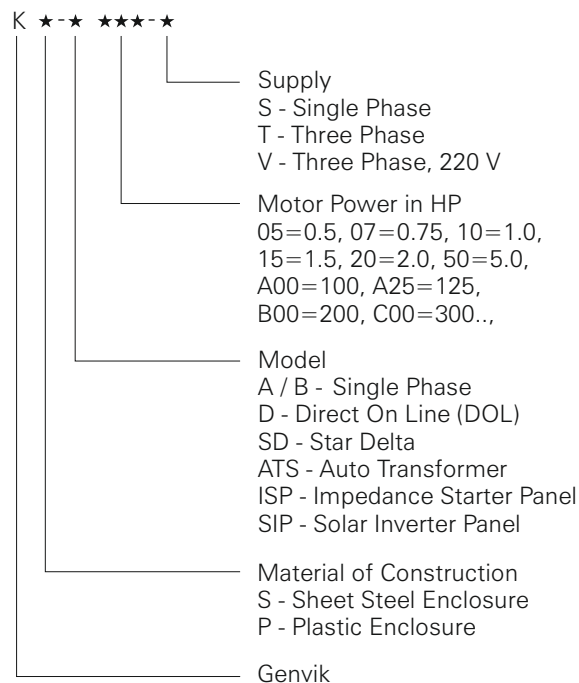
K ★-★ ★★★-★

Supply
S - Single Phase
T - Three Phase
V - Three Phase, 220 V

Motor Power in HP
05=0.5, 07=0.75, 10=1.0, 15=1.5, 20=2.0, 50=5.0, A00=100, A25=125, B00=200, C00=300..,

Model
A / B - Single Phase
D - Direct On Line (DOL)
SD - Star Delta
ATS - Auto Transformer
ISP - Impedance Starter Panel
SIP - Solar Inverter Panel

Material of Construction
S - Sheet Steel Enclosure
P - Plastic Enclosure

Genvik